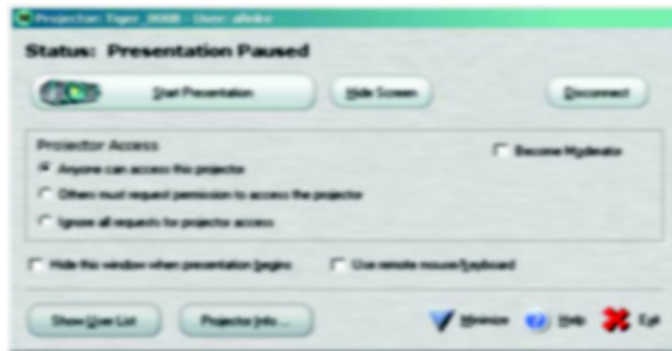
Projector: Tiger 0000 - User: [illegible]

Status: Presentation Paused

Start Presentation

Hide Screen

Disconnect

Projector Access

Become Moderator

Anyone can access this projector

Others must request permission to access the projector

Ignore all requests for projector access

Hide this window when presentation begins

Use remote mouse/keyboard

Show User List

Projector Info...

Minimize

Help

Exit